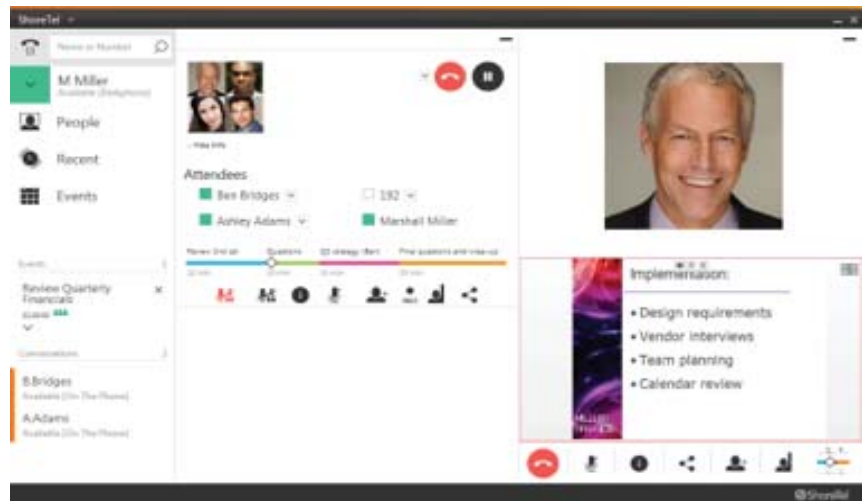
ShoreTel

Name or Number

M Miller
Available (Deskphone)

People

Recent

Events

Events

Review Quarterly Financials

Conversations

B.Bridges
Available (On The Phone)

A.Adams
Available (On The Phone)

Hide Info

Attendees

Ben Bridges

192

Ashley Adams

Marshall Miller

Review 2nd qtr.

Questions

Q3 strategy (Ben)

Final questions and wrap-up

Implementation:

• Design requirements

• Vendor interviews

• Team planning

• Calendar review

ShoreTel